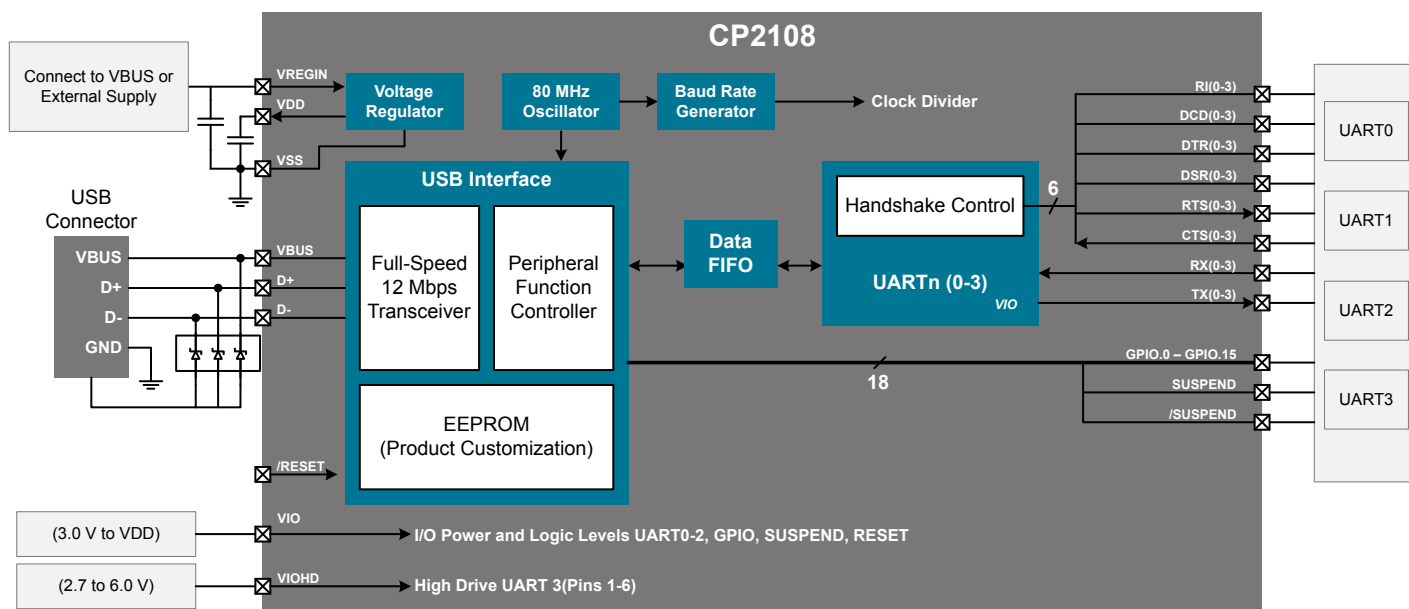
CP2108

Connect to VBUS or External Supply

VREGIN
VDD
VSS

Voltage Regulator

80 MHz Oscillator

Baud Rate Generator

Clock Divider

USB Connector

VBUS
D+
D-
GND

VBUS
D+
D-

USB Interface

Full-Speed 12 Mbps Transceiver

Peripheral Function Controller

EEPROM (Product Customization)

Data FIFO

Handshake Control

6

UARTn (0-3)

VIO

RI(0-3)
DCD(0-3)
DTR(0-3)
DSR(0-3)
RTS(0-3)
CTS(0-3)
RX(0-3)
TX(0-3)

UART0
UART1
UART2
UART3

GPIO.0 – GPIO.15
SUSPEND
/SUSPEND

18

/RESET

(3.0 V to VDD)
VIO
I/O Power and Logic Levels UART0-2, GPIO, SUSPEND, RESET

(2.7 to 6.0 V)
VIOHD
High Drive UART 3(Pins 1-6)